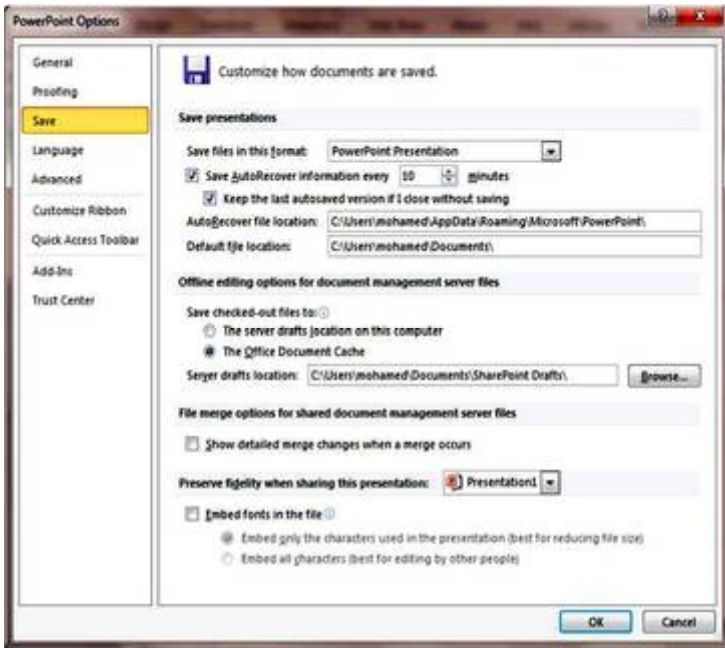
PowerPoint Options

General
Proofing
Save
Language
Advanced
Customize Ribbon
Quick Access Toolbar
Add-Ins
Trust Center

Customize how documents are saved.

Save presentations

Save files in this format: PowerPoint Presentation
Save AutoRecover information every 10 minutes
Keep the last autosaved version if I close without saving
AutoRecover file location: C:\Users\mohamed\AppData\Roaming\Microsoft\PowerPoint\
Default file location: C:\Users\mohamed\Documents\

Offline editing options for document management server files

Save checked-out files to:
The server drafts location on this computer
The Office Document Cache
Server drafts location: C:\Users\mohamed\Documents\SharePoint Drafts\ Browse...

File merge options for shared document management server files

Show detailed merge changes when a merge occurs

Preserve fidelity when sharing this presentation: Presentation1

Embed fonts in the file
Embed only the characters used in the presentation (best for reducing file size)
Embed all characters (best for editing by other people)

OK Cancel